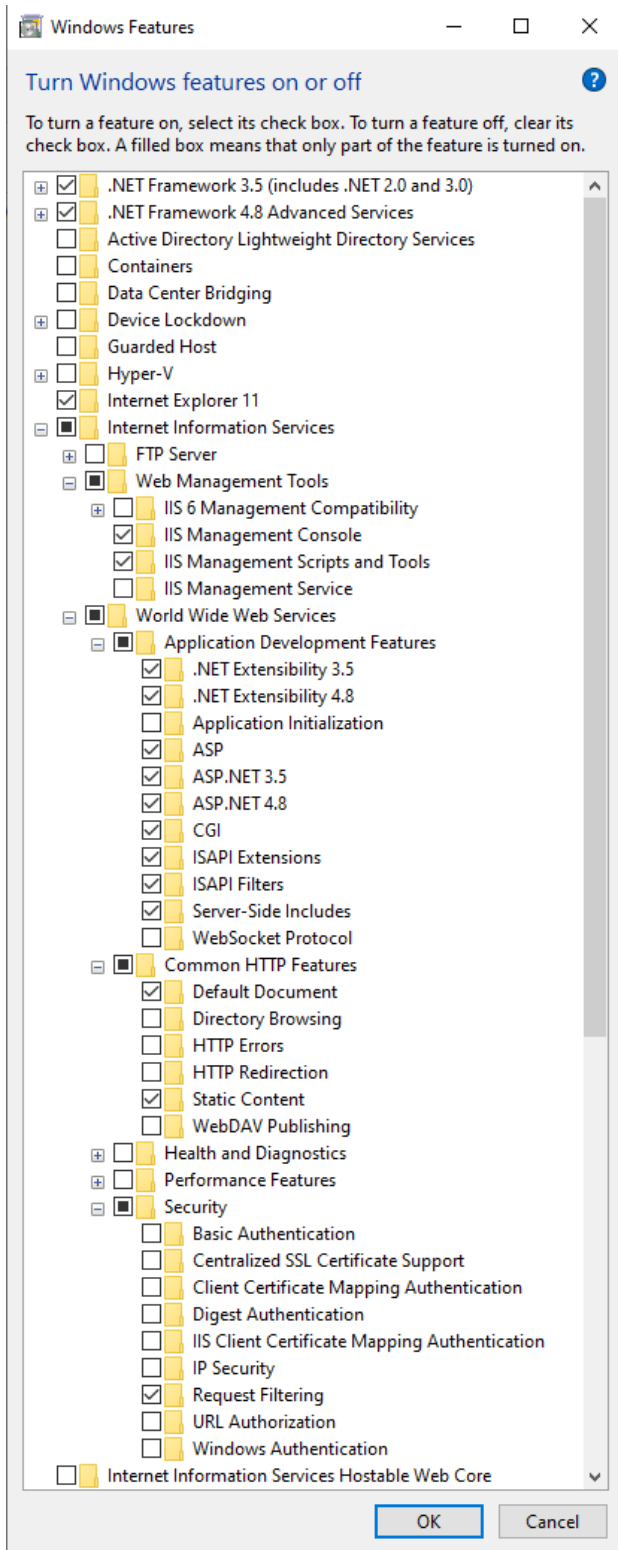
Windows Features

Turn Windows features on or off

To turn a feature on, select its check box. To turn a feature off, clear its check box. A filled box means that only part of the feature is turned on.

.NET Framework 3.5 (includes .NET 2.0 and 3.0)
.NET Framework 4.8 Advanced Services
Active Directory Lightweight Directory Services
Containers
Data Center Bridging
Device Lockdown
Guarded Host
Hyper-V
Internet Explorer 11
Internet Information Services
FTP Server
Web Management Tools
IIS 6 Management Compatibility
IIS Management Console
IIS Management Scripts and Tools
IIS Management Service
World Wide Web Services
Application Development Features
.NET Extensibility 3.5
.NET Extensibility 4.8
Application Initialization
ASP
ASP.NET 3.5
ASP.NET 4.8
CGI
ISAPI Extensions
ISAPI Filters
Server-Side Includes
WebSocket Protocol
Common HTTP Features
Default Document
Directory Browsing
HTTP Errors
HTTP Redirection
Static Content
WebDAV Publishing
Health and Diagnostics
Performance Features
Security
Basic Authentication
Centralized SSL Certificate Support
Client Certificate Mapping Authentication
Digest Authentication
IIS Client Certificate Mapping Authentication
IP Security
Request Filtering
URL Authorization
Windows Authentication
Internet Information Services Hostable Web Core

OK
Cancel